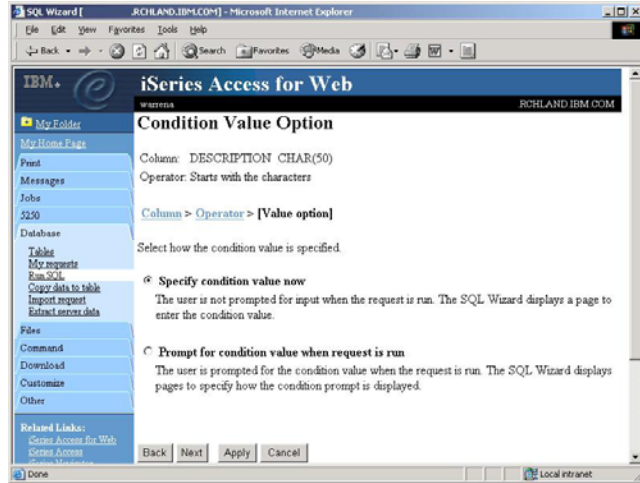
SQL Wizard [ .RCHLAND.IBM.COM] - Microsoft Internet Explorer

File Edit View Favorites Tools Help

Back Search Favorites Media

IBM.

iSeries Access for Web

warrena RCHLAND.IBM.COM

My Folder
My Home Page
Print
Messages
Jobs
5250
Database
Tables
My requests
Run SQL
Copy data to table
Import request
Extract server data
Files
Command
Download
Customize
Other

Related Links:
iSeries Access for Web
iSeries Access
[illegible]

Condition Value Option

Column: DESCRIPTION CHAR(50)
Operator: Starts with the characters

Column > Operator > [Value option]

Select how the condition value is specified.

Specify condition value now
The user is not prompted for input when the request is run. The SQL Wizard displays a page to enter the condition value.

Prompt for condition value when request is run
The user is prompted for the condition value when the request is run. The SQL Wizard displays pages to specify how the condition prompt is displayed.

Back Next Apply Cancel

Done Local intranet